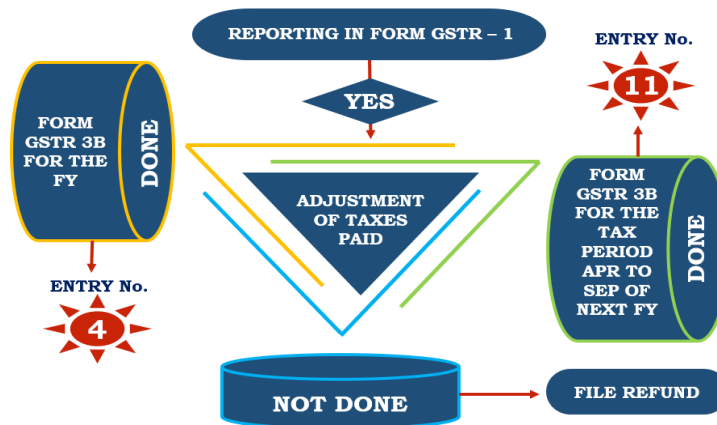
REPORTING IN FORM GSTR – 1

YES

FORM GSTR 3B FOR THE FY

DONE

ENTRY No.

4

ADJUSTMENT OF TAXES PAID

ENTRY No.

11

FORM GSTR 3B FOR THE TAX PERIOD APR TO SEP OF NEXT FY

DONE

NOT DONE

FILE REFUND